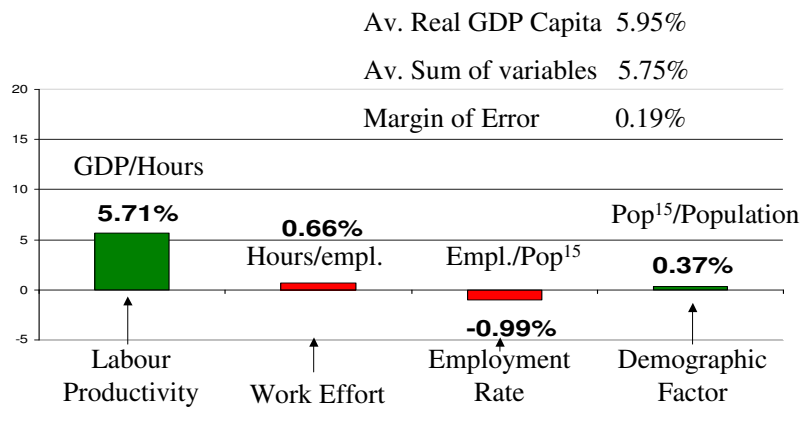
Av. Real GDP Capita 5.95%

Av. Sum of variables 5.75%

Margin of Error 0.19%

20
15
10
5
0
-5

GDP/Hours
5.71%

0.66%
Hours/empl.

Empl./Pop$^{15}$
-0.99%

Pop$^{15}$/Population
0.37%

Labour Productivity

Work Effort

Employment Rate

Demographic Factor